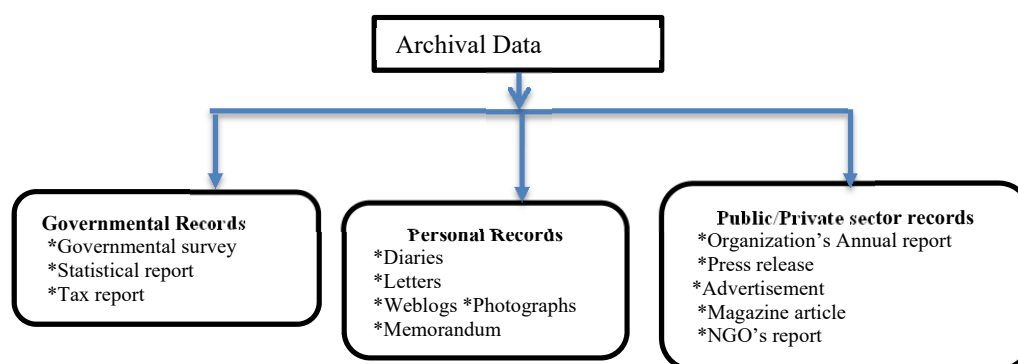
Archival Data

Governmental Records
*Governmental survey
*Statistical report
*Tax report

Personal Records
*Diaries
*Letters
*Weblogs *Photographs
*Memorandum

Public/Private sector records
*Organization's Annual report
*Press release
*Advertisement
*Magazine article
*NGO's report